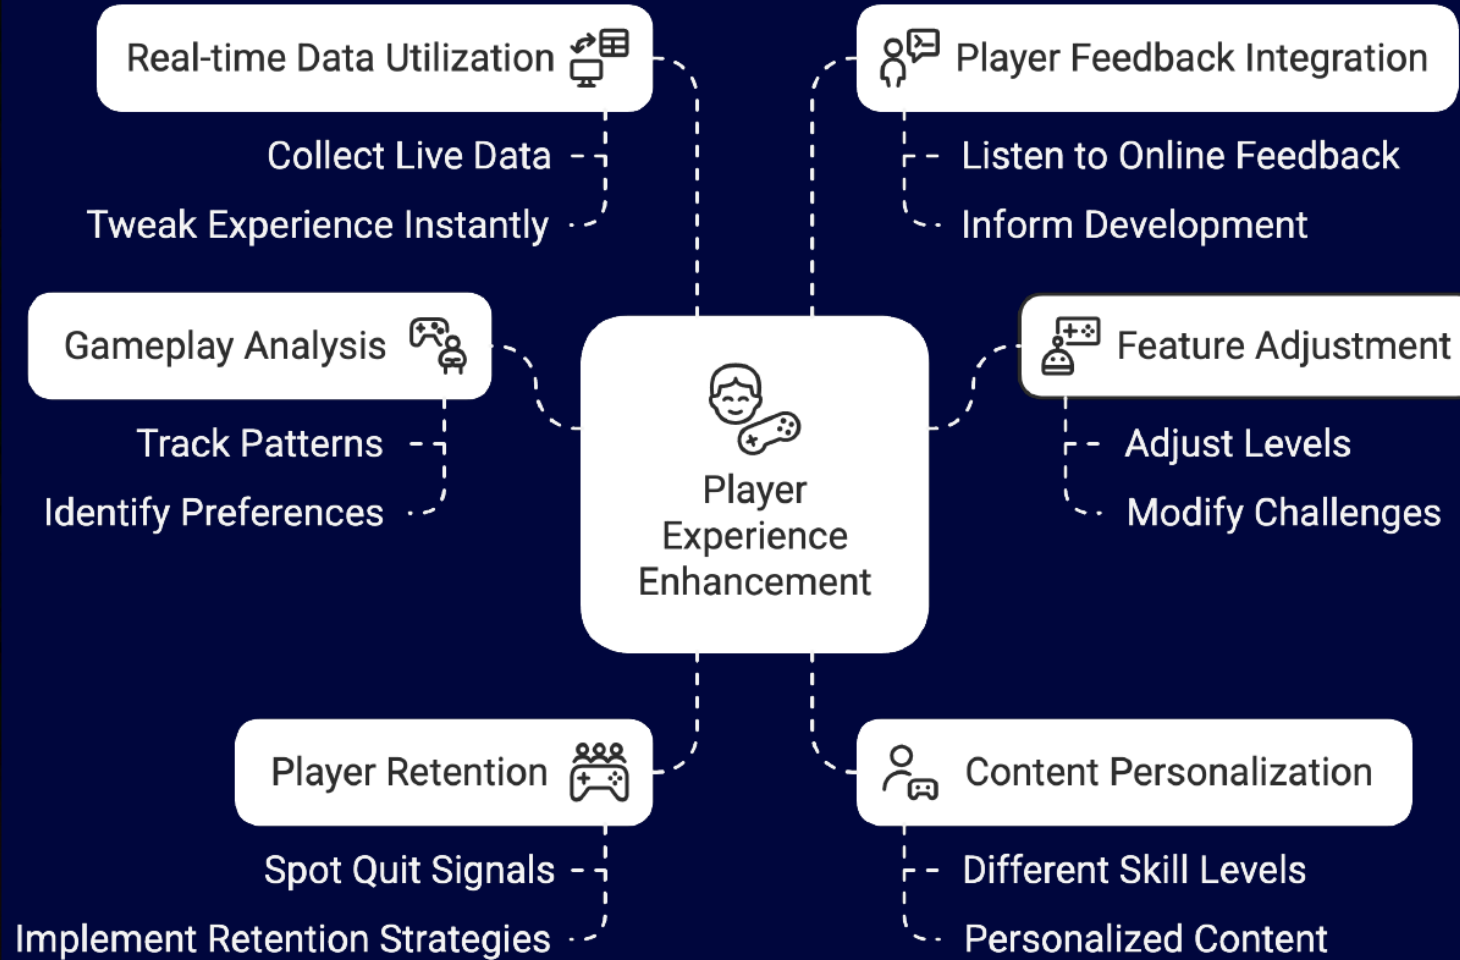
Real-time Data Utilization

Collect Live Data

Tweak Experience Instantly

Player Feedback Integration

Listen to Online Feedback

Inform Development

Gameplay Analysis

Track Patterns

Identify Preferences

Player Experience Enhancement

Feature Adjustment

Adjust Levels

Modify Challenges

Player Retention

Spot Quit Signals

Implement Retention Strategies

Content Personalization

Different Skill Levels

Personalized Content